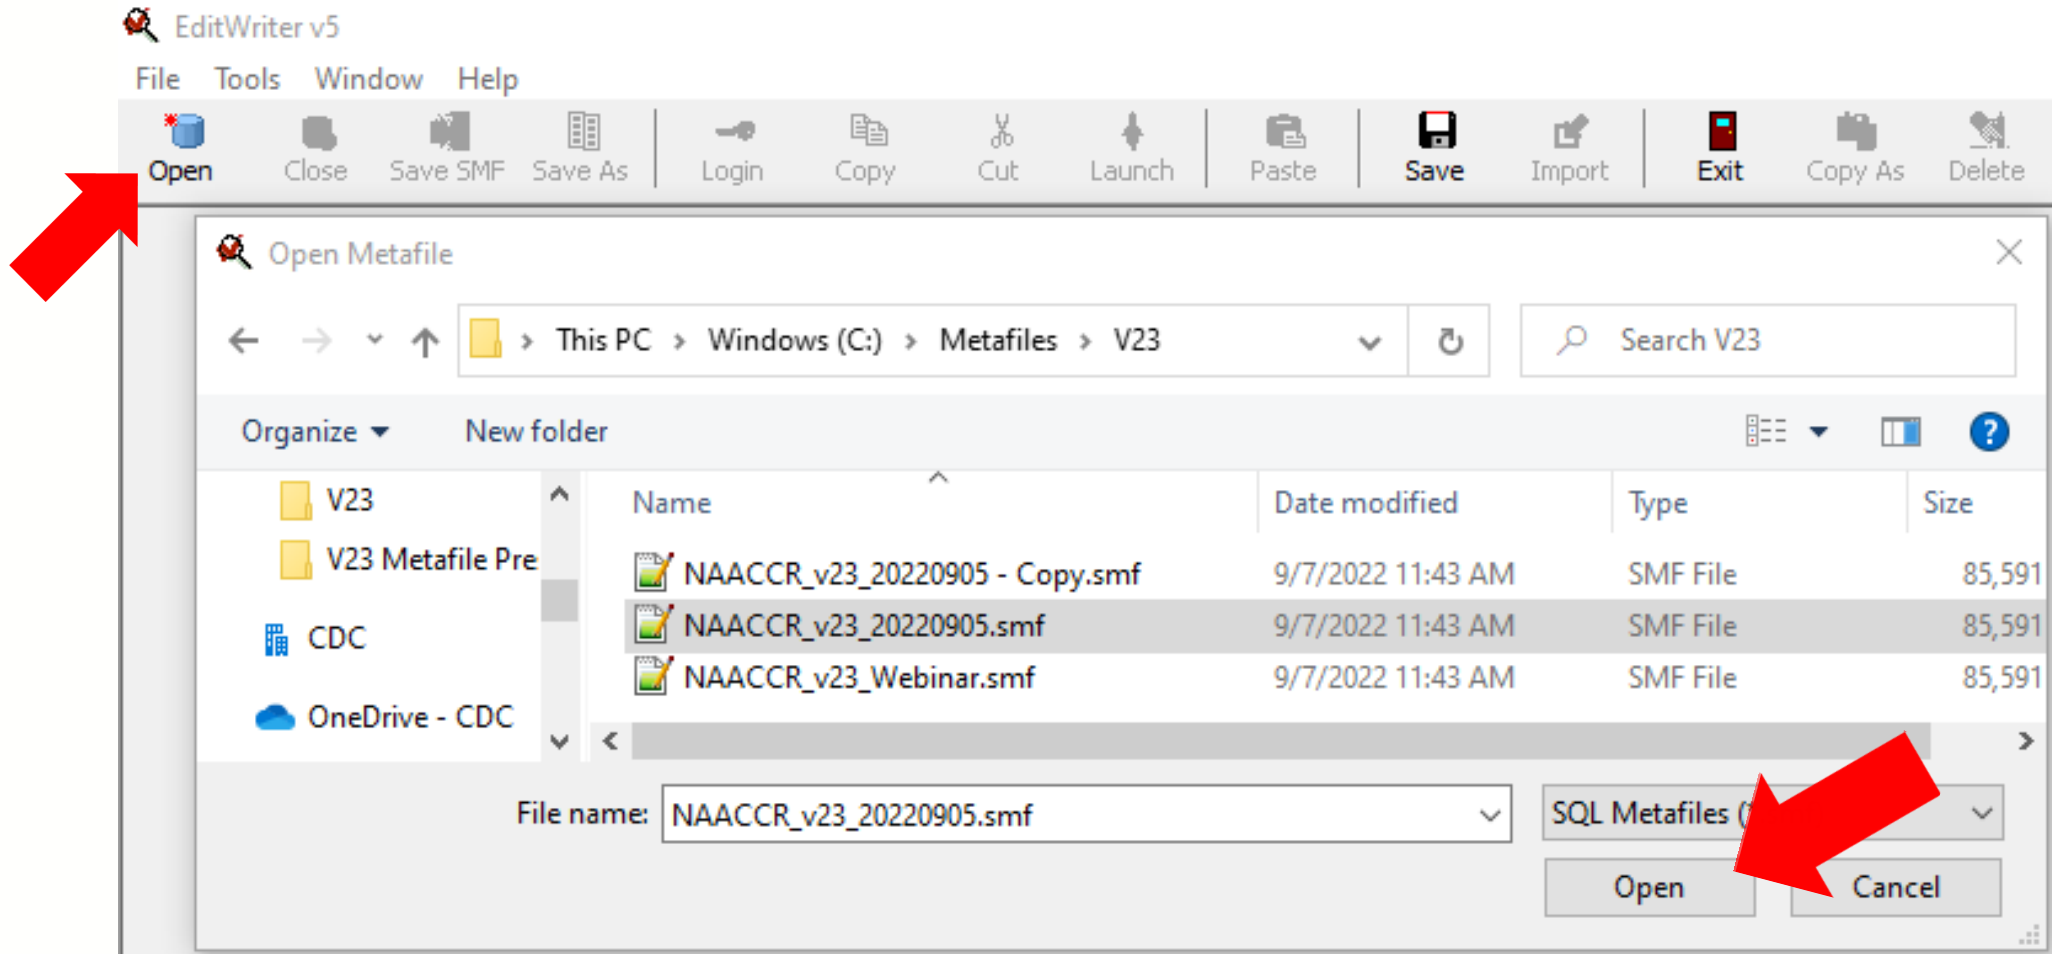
EditWriter v5

File Tools Window Help

Open Close Save SMF Save As Login Copy Cut Launch Paste Save Import Exit Copy As Delete

Open Metafile

This PC › Windows (C:) › Metafiles › V23

Search V23

Organize New folder

V23
V23 Metafile Pre
CDC
OneDrive - CDC

| Name | Date modified | Type | Size |
|---|---|---|---|
| NAACCR_v23_20220905 - Copy.smf | 9/7/2022 11:43 AM | SMF File | 85,591 |
| NAACCR_v23_20220905.smf | 9/7/2022 11:43 AM | SMF File | 85,591 |
| NAACCR_v23_Webinar.smf | 9/7/2022 11:43 AM | SMF File | 85,591 |

File name: NAACCR_v23_20220905.smf

SQL Metafiles ([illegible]

Open Cancel